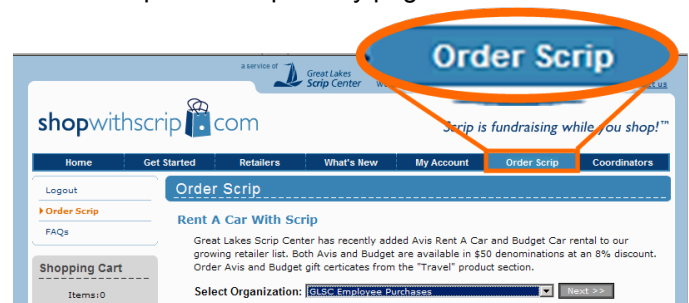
Order Scrip

a service of Great Lakes Scrip Center

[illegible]ct us

shopwithscrip.com

Scrip is fundraising while you shop!™

Home | Get Started | Retailers | What's New | My Account | Order Scrip | Coordinators

Logout

Order Scrip

FAQs

Shopping Cart

Items:0

Order Scrip

Rent A Car With Scrip

Great Lakes Scrip Center has recently added Avis Rent A Car and Budget Car rental to our growing retailer list. Both Avis and Budget are available in $50 denominations at an 8% discount. Order Avis and Budget gift certicates from the "Travel" product section.

Select Organization: GLSC Employee Purchases

Next >>